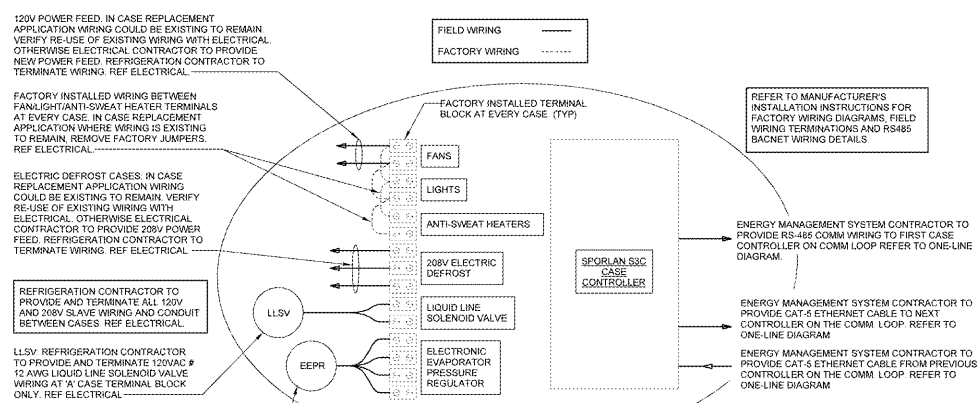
120V POWER FEED. IN CASE REPLACEMENT APPLICATION WIRING COULD BE EXISTING TO REMAIN. VERIFY RE-USE OF EXISTING WIRING WITH ELECTRICAL. OTHERWISE ELECTRICAL CONTRACTOR TO PROVIDE NEW POWER FEED. REFRIGERATION CONTRACTOR TO TERMINATE WIRING. REF ELECTRICAL.

| FIELD WIRING | ——— |
|---|---|
| FACTORY WIRING | - - - - - |

FACTORY INSTALLED WIRING BETWEEN FAN/LIGHT/ANTI-SWEAT HEATER TERMINALS AT EVERY CASE. IN CASE REPLACEMENT APPLICATION WHERE WIRING IS EXISTING TO REMAIN, REMOVE FACTORY JUMPERS. REF ELECTRICAL.

FACTORY INSTALLED TERMINAL BLOCK AT EVERY CASE. (TYP)

REFER TO MANUFACTURER'S INSTALLATION INSTRUCTIONS FOR FACTORY WIRING DIAGRAMS, FIELD WIRING TERMINATIONS AND RS485 BACNET WIRING DETAILS.

FANS

LIGHTS

ELECTRIC DEFROST CASES: IN CASE REPLACEMENT APPLICATION WIRING COULD BE EXISTING TO REMAIN. VERIFY RE-USE OF EXISTING WIRING WITH ELECTRICAL. OTHERWISE ELECTRICAL CONTRACTOR TO PROVIDE 208V POWER FEED. REFRIGERATION CONTRACTOR TO TERMINATE WIRING. REF ELECTRICAL.

ANTI-SWEAT HEATERS

208V ELECTRIC DEFROST

SPORLAN S3C CASE CONTROLLER

ENERGY MANAGEMENT SYSTEM CONTRACTOR TO PROVIDE RS-485 COMM WIRING TO FIRST CASE CONTROLLER ON COMM LOOP REFER TO ONE-LINE DIAGRAM.

REFRIGERATION CONTRACTOR TO PROVIDE AND TERMINATE ALL 120V AND 208V SLAVE WIRING AND CONDUIT BETWEEN CASES. REF ELECTRICAL.

LLSV

LIQUID LINE SOLENOID VALVE

ENERGY MANAGEMENT SYSTEM CONTRACTOR TO PROVIDE CAT-5 ETHERNET CABLE TO NEXT CONTROLLER ON THE COMM. LOOP. REFER TO ONE-LINE DIAGRAM

LLSV: REFRIGERATION CONTRACTOR TO PROVIDE AND TERMINATE 120VAC # 12 AWG LIQUID LINE SOLENOID VALVE WIRING AT 'A' CASE TERMINAL BLOCK ONLY. REF ELECTRICAL.

EEPR

ELECTRONIC EVAPORATOR PRESSURE REGULATOR

ENERGY MANAGEMENT SYSTEM CONTRACTOR TO PROVIDE CAT-5 ETHERNET CABLE FROM PREVIOUS CONTROLLER ON THE COMM. LOOP. REFER TO ONE-LINE DIAGRAM